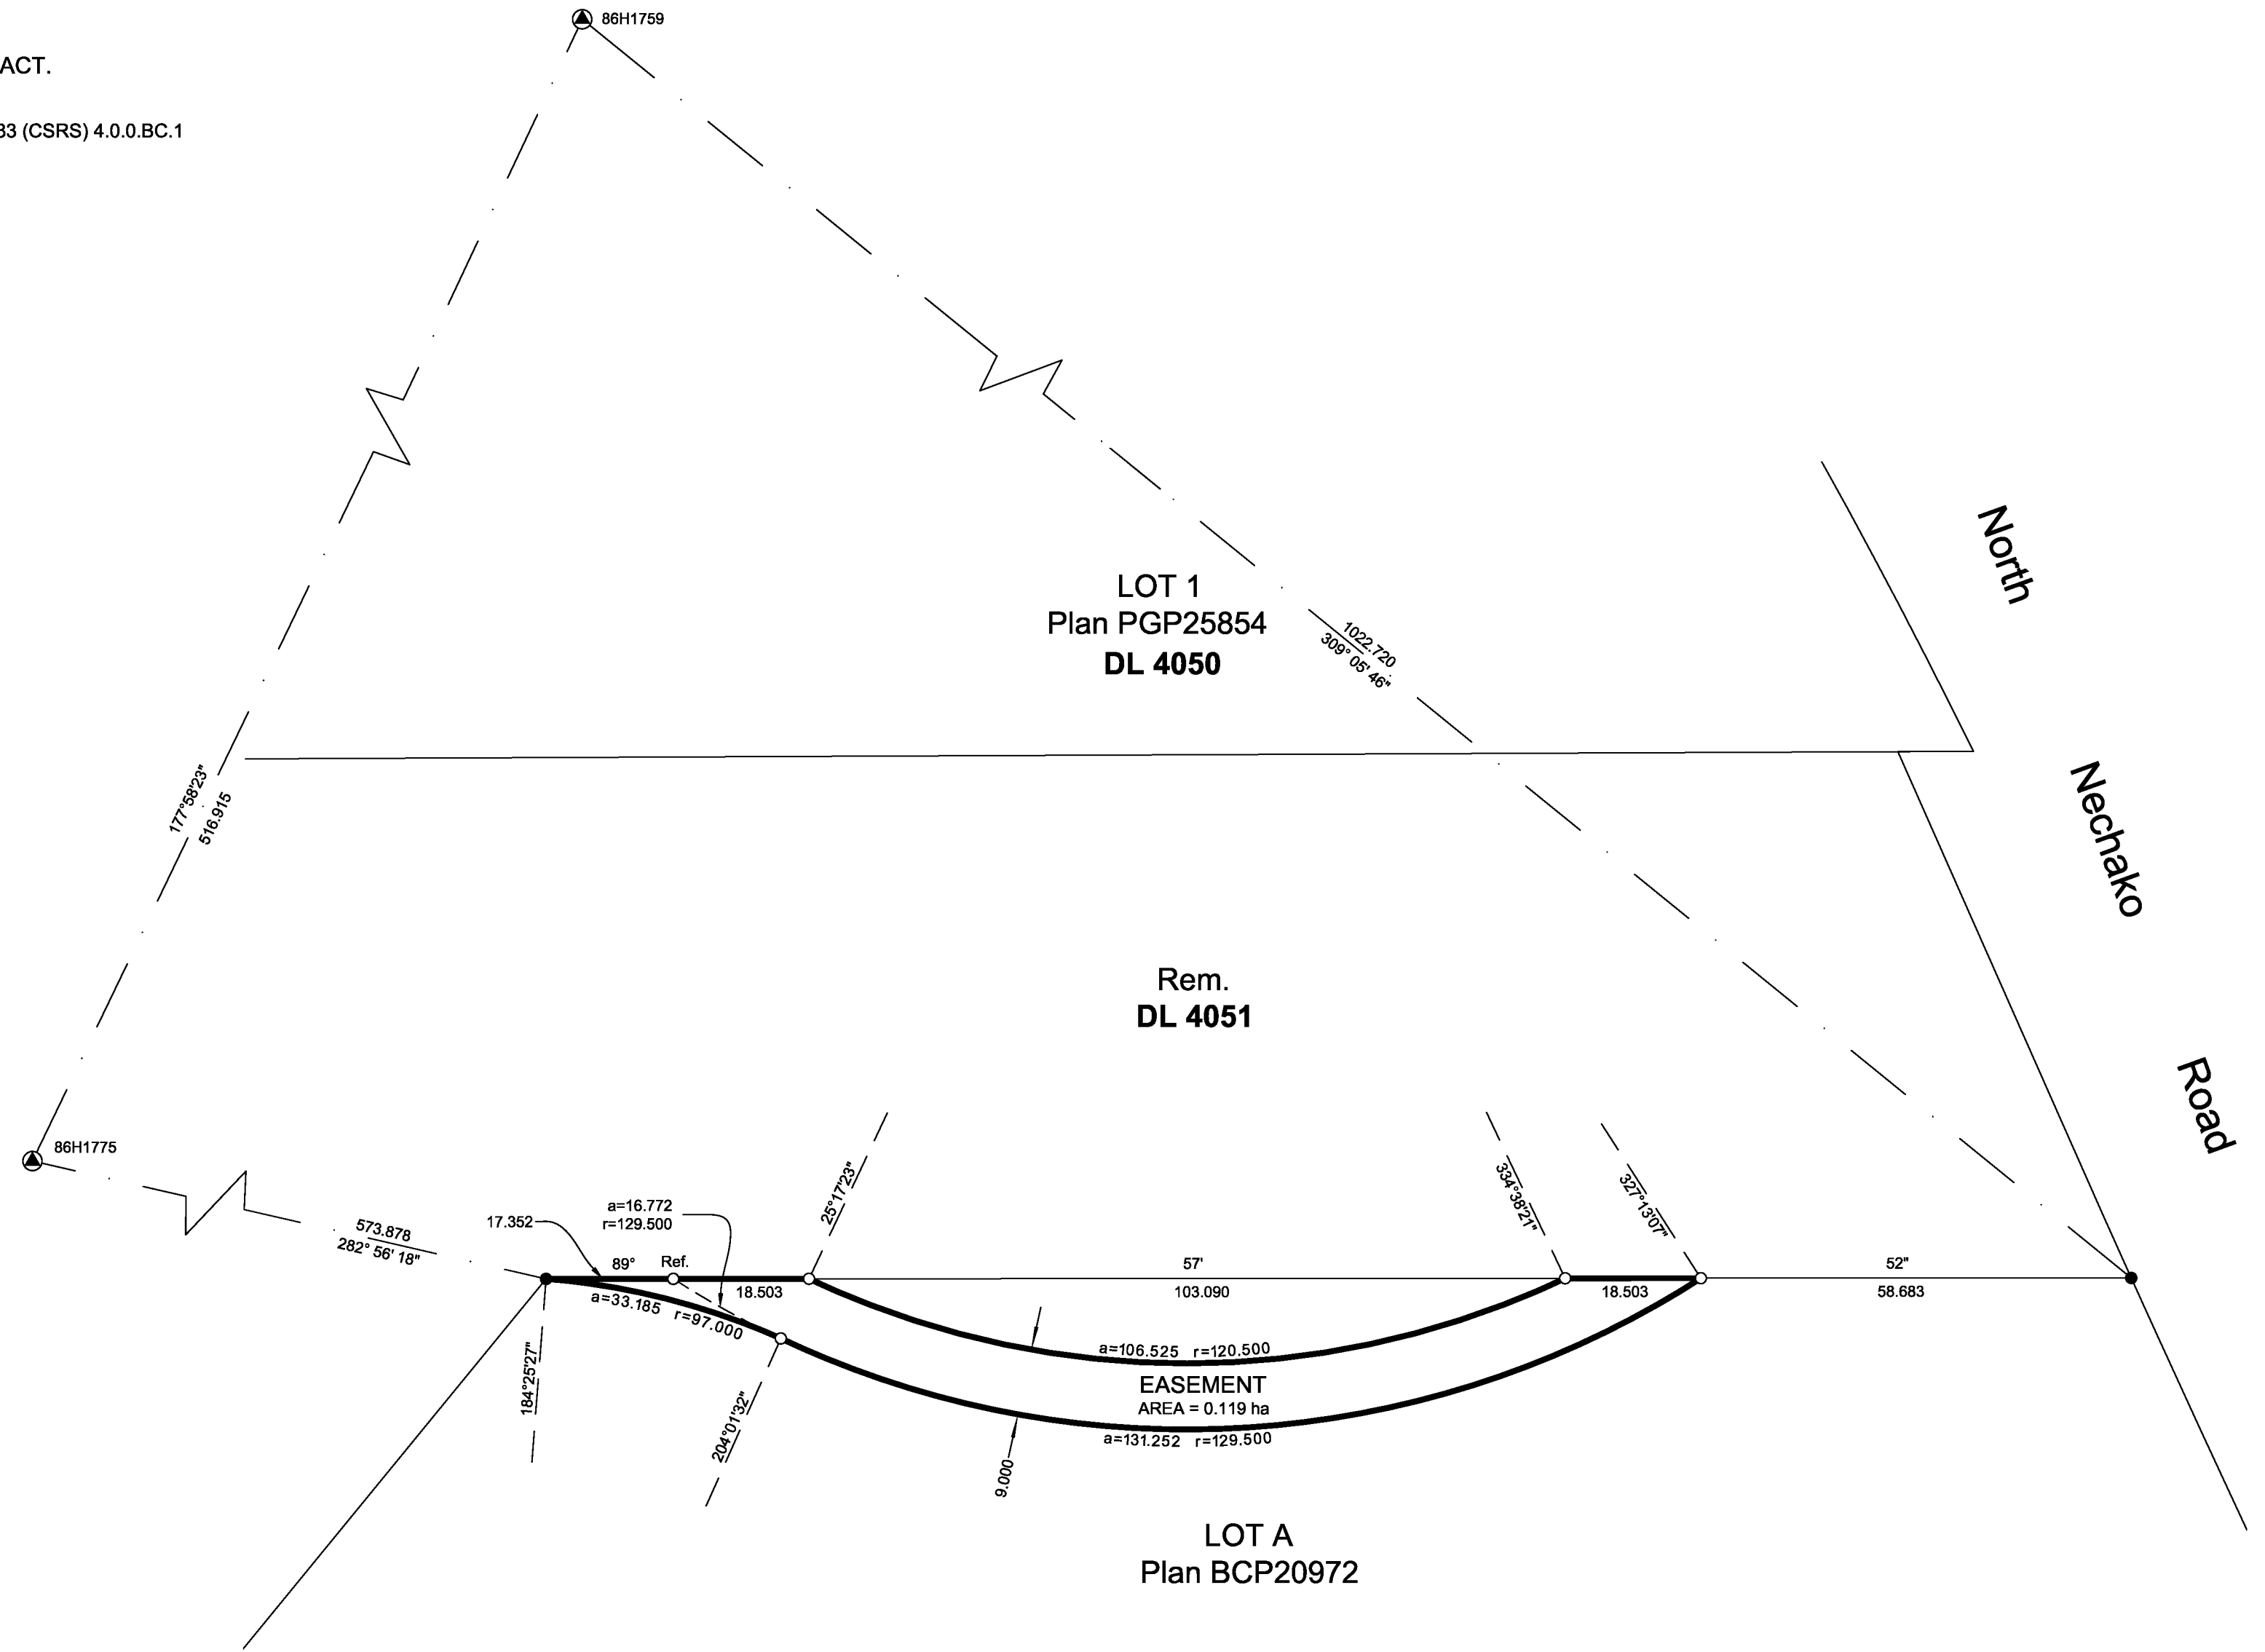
ACT.

83 (CSRS) 4.0.0.BC.1

86H1759

North

Nechako

Road

LOT 1
Plan PGP25854
DL 4050

1022.720
309° 05' 46"

177°58'23"
516.915

Rem.
DL 4051

86H1775

573.878
282° 56' 18"

17.352
a=16.772
r=129.500
89°
Ref.
25°17'23"
334°38'21"
327°13'07"
18.503
57'
103.090
18.503
52"
58.683
a=33.185 r=97.000
a=106.525 r=120.500
EASEMENT
AREA = 0.119 ha
a=131.252 r=129.500
184°25'27"
204°01'32"
9.000

LOT A
Plan BCP20972